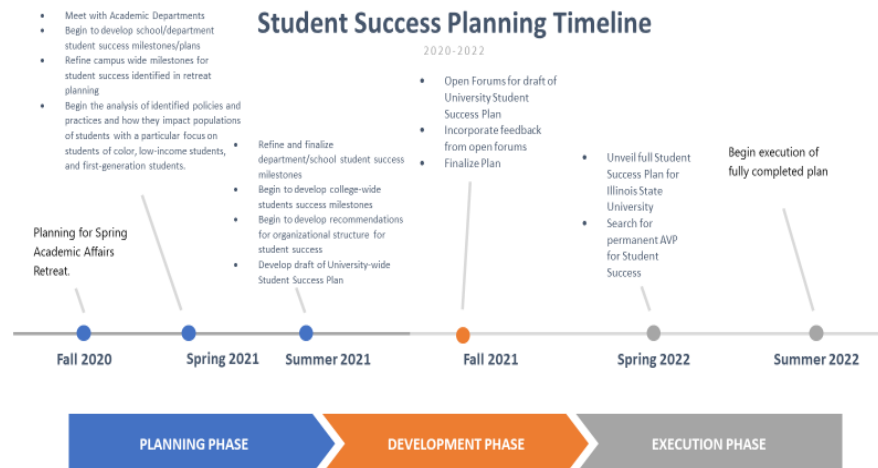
Student Success Planning Timeline

2020-2022

• Meet with Academic Departments
• Begin to develop school/department student success milestones/plans
• Refine campus wide milestones for student success identified in retreat planning
• Begin the analysis of identified policies and practices and how they impact populations of students with a particular focus on students of color, low-income students, and first-generation students.

Planning for Spring Academic Affairs Retreat.

• Refine and finalize department/school student success milestones
• Begin to develop college-wide students success milestones
• Begin to develop recommendations for organizational structure for student success
• Develop draft of University-wide Student Success Plan

• Open Forums for draft of University Student Success Plan
• Incorporate feedback from open forums
• Finalize Plan

• Unveil full Student Success Plan for Illinois State University
• Search for permanent AVP for Student Success

Begin execution of fully completed plan

Fall 2020

Spring 2021

Summer 2021

Fall 2021

Spring 2022

Summer 2022

PLANNING PHASE

DEVELOPMENT PHASE

EXECUTION PHASE